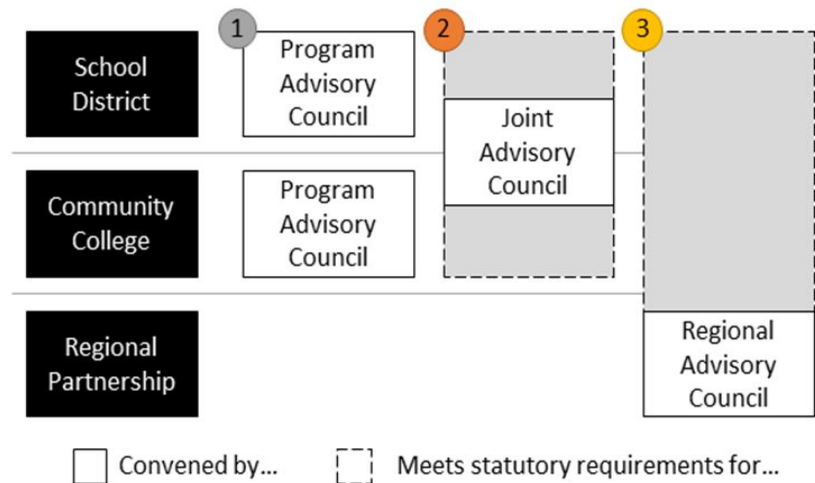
School District

1

Program Advisory Council

2

Joint Advisory Council

3

Community College

Program Advisory Council

Regional Partnership

Regional Advisory Council

Convened by...

Meets statutory requirements for...